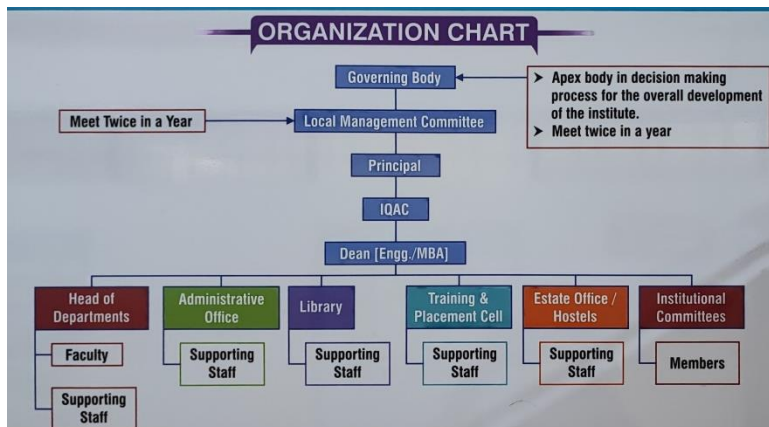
ORGANIZATION CHART

Governing Body

➤ Apex body in decision making process for the overall development of the institute.
➤ Meet twice in a year

Meet Twice in a Year

Local Management Committee

Principal

IQAC

Dean [Engg./MBA]

Head of Departments

Faculty

Supporting Staff

Administrative Office

Supporting Staff

Library

Supporting Staff

Training & Placement Cell

Supporting Staff

Estate Office / Hostels

Supporting Staff

Institutional Committees

Members